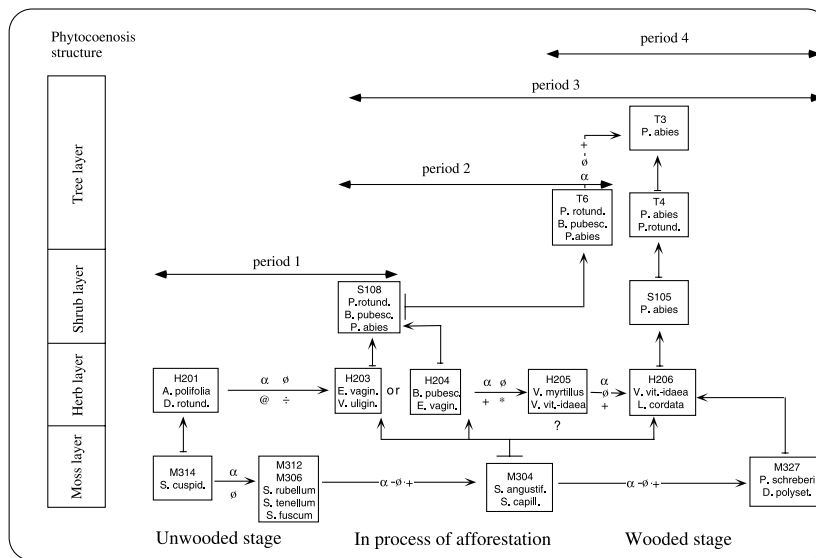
Phytocoenosis structure

Tree layer

Shrub layer

Herb layer

Moss layer

period 4

period 3

period 2

period 1

T3
P. abies

+
·
ø
α

T6
P. rotund.
B. pubesc.
P.abies

T4
P. abies
P.rotund.

S108
P.rotund.
B. pubesc.
P. abies

S105
P. abies

H201
A. polifolia
D. rotund.

α ø
@ ÷

H203
E. vagin.
V. uligin.

or

H204
B. pubesc.
E. vagin.

α ø
+ *

H205
V. myrtillus
V. vit.-idaea

α
ø
+

H206
V. vit.-idaea
L. cordata

?

M314
S. cuspid.

α
ø

M312
M306
S. rubellum
S. tenellum
S. fuscum

α -ø·+

M304
S. angustif.
S. capill.

α -ø·+

M327
P. schreberi
D. polyset.

Unwooded stage

In process of afforestation

Wooded stage